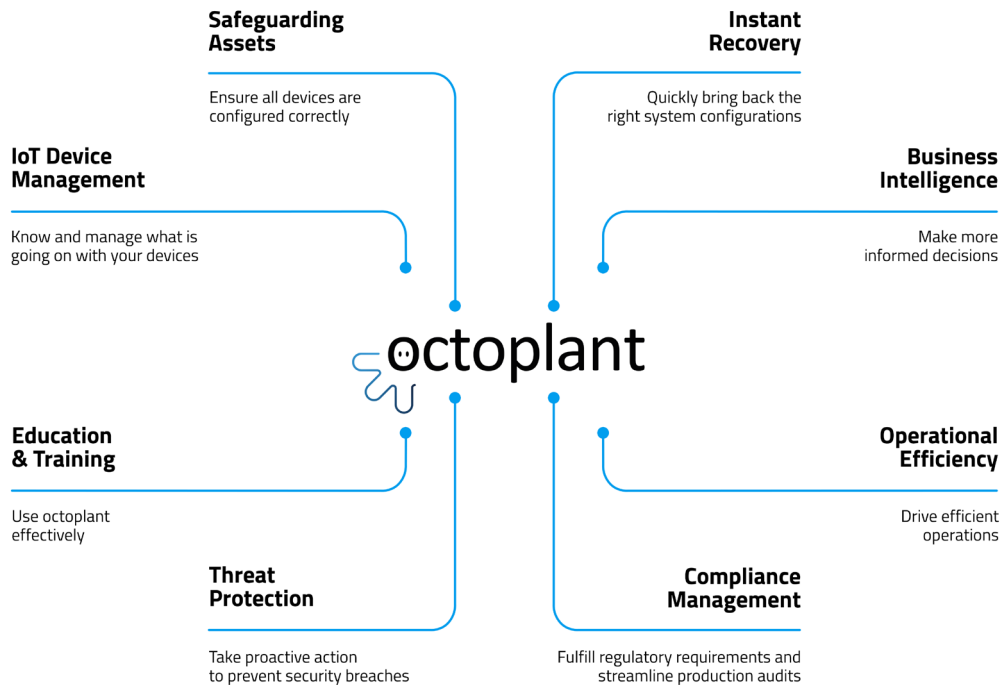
Safeguarding Assets

Ensure all devices are configured correctly

Instant Recovery

Quickly bring back the right system configurations

IoT Device Management

Know and manage what is going on with your devices

Business Intelligence

Make more informed decisions

octoplant

Education & Training

Use octoplant effectively

Operational Efficiency

Drive efficient operations

Threat Protection

Take proactive action to prevent security breaches

Compliance Management

Fulfill regulatory requirements and streamline production audits